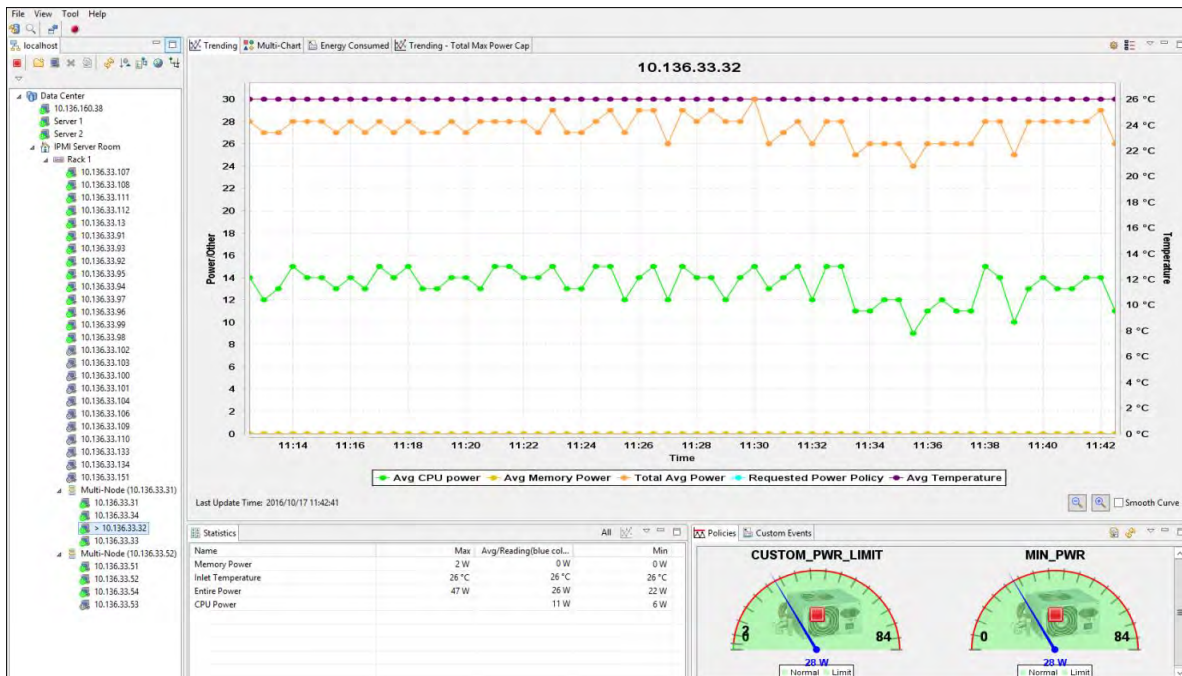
File View Tool Help

localhost

Data Center
10.136.160.38
Server 1
Server 2
IPMI Server Room
Rack 1
10.136.33.107
10.136.33.108
10.136.33.111
10.136.33.112
10.136.33.13
10.136.33.91
10.136.33.93
10.136.33.92
10.136.33.95
10.136.33.94
10.136.33.97
10.136.33.96
10.136.33.99
10.136.33.98
10.136.33.102
10.136.33.103
10.136.33.100
10.136.33.101
10.136.33.104
10.136.33.106
10.136.33.109
10.136.33.110
10.136.33.133
10.136.33.134
10.136.33.151
Multi-Node (10.136.33.31)
10.136.33.31
10.136.33.34
> 10.136.33.32
10.136.33.33
Multi-Node (10.136.33.52)
10.136.33.51
10.136.33.52
10.136.33.54
10.136.33.53

Trending | Multi-Chart | Energy Consumed | Trending - Total Max Power Cap

10.136.33.32

Power/Other
30 28 26 24 22 20 18 16 14 12 10 8 6 4 2 0

Temperature
26 °C 24 °C 22 °C 20 °C 18 °C 16 °C 14 °C 12 °C 10 °C 8 °C 6 °C 4 °C 2 °C 0 °C

11:14 11:16 11:18 11:20 11:22 11:24 11:26 11:28 11:30 11:32 11:34 11:36 11:38 11:40 11:42
Time

Avg CPU power | Avg Memory Power | Total Avg Power | Requested Power Policy | Avg Temperature

Last Update Time: 2016/10/17 11:42:41

Smooth Curve

Statistics | All

| Name | Max | Avg/Reading(blue col... | Min |
|---|---|---|---|
| Memory Power | 2 W | 0 W | 0 W |
| Inlet Temperature | 26 °C | 26 °C | 26 °C |
| Entire Power | 47 W | 26 W | 22 W |
| CPU Power | | 11 W | 6 W |

Policies | Custom Events

CUSTOM_PWR_LIMIT
0 84
28 W
Normal Limit

MIN_PWR
0 84
28 W
Normal Limit